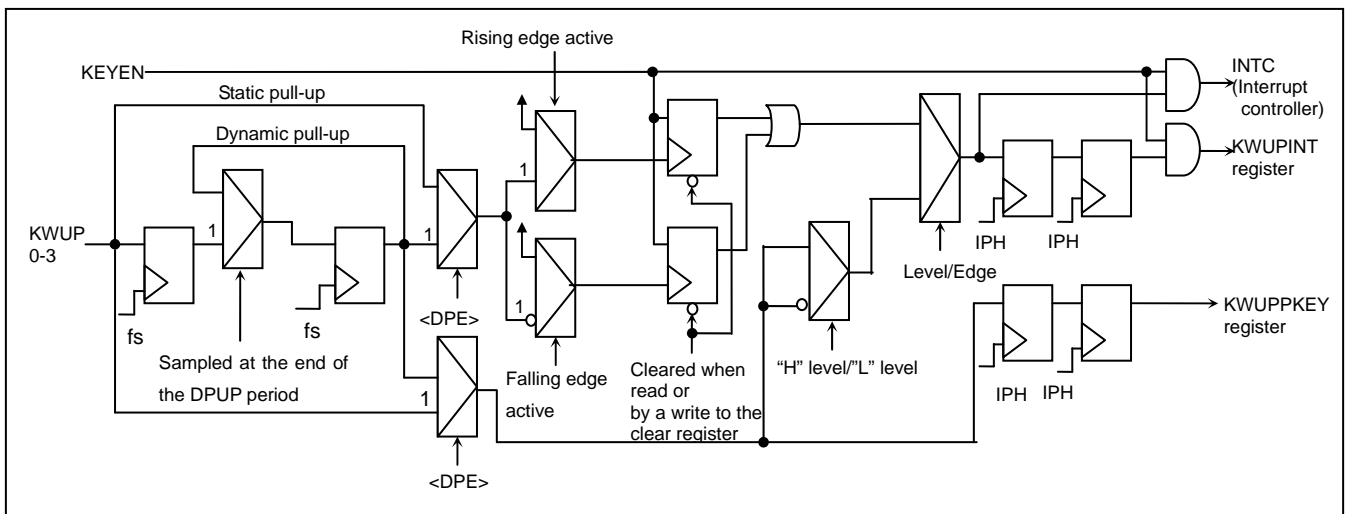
Rising edge active

KEYEN

INTC (Interrupt controller)

Static pull-up

Dynamic pull-up

KWUPINT register

1

1

KWUP 0-3

1

1

IPH

IPH

Level/Edge

1

KWUPPKEY register

fs

fs

<DPE>

Sampled at the end of the DPUP period

Falling edge active

Cleared when read or by a write to the clear register

"H" level/"L" level

IPH

IPH

1

<DPE>